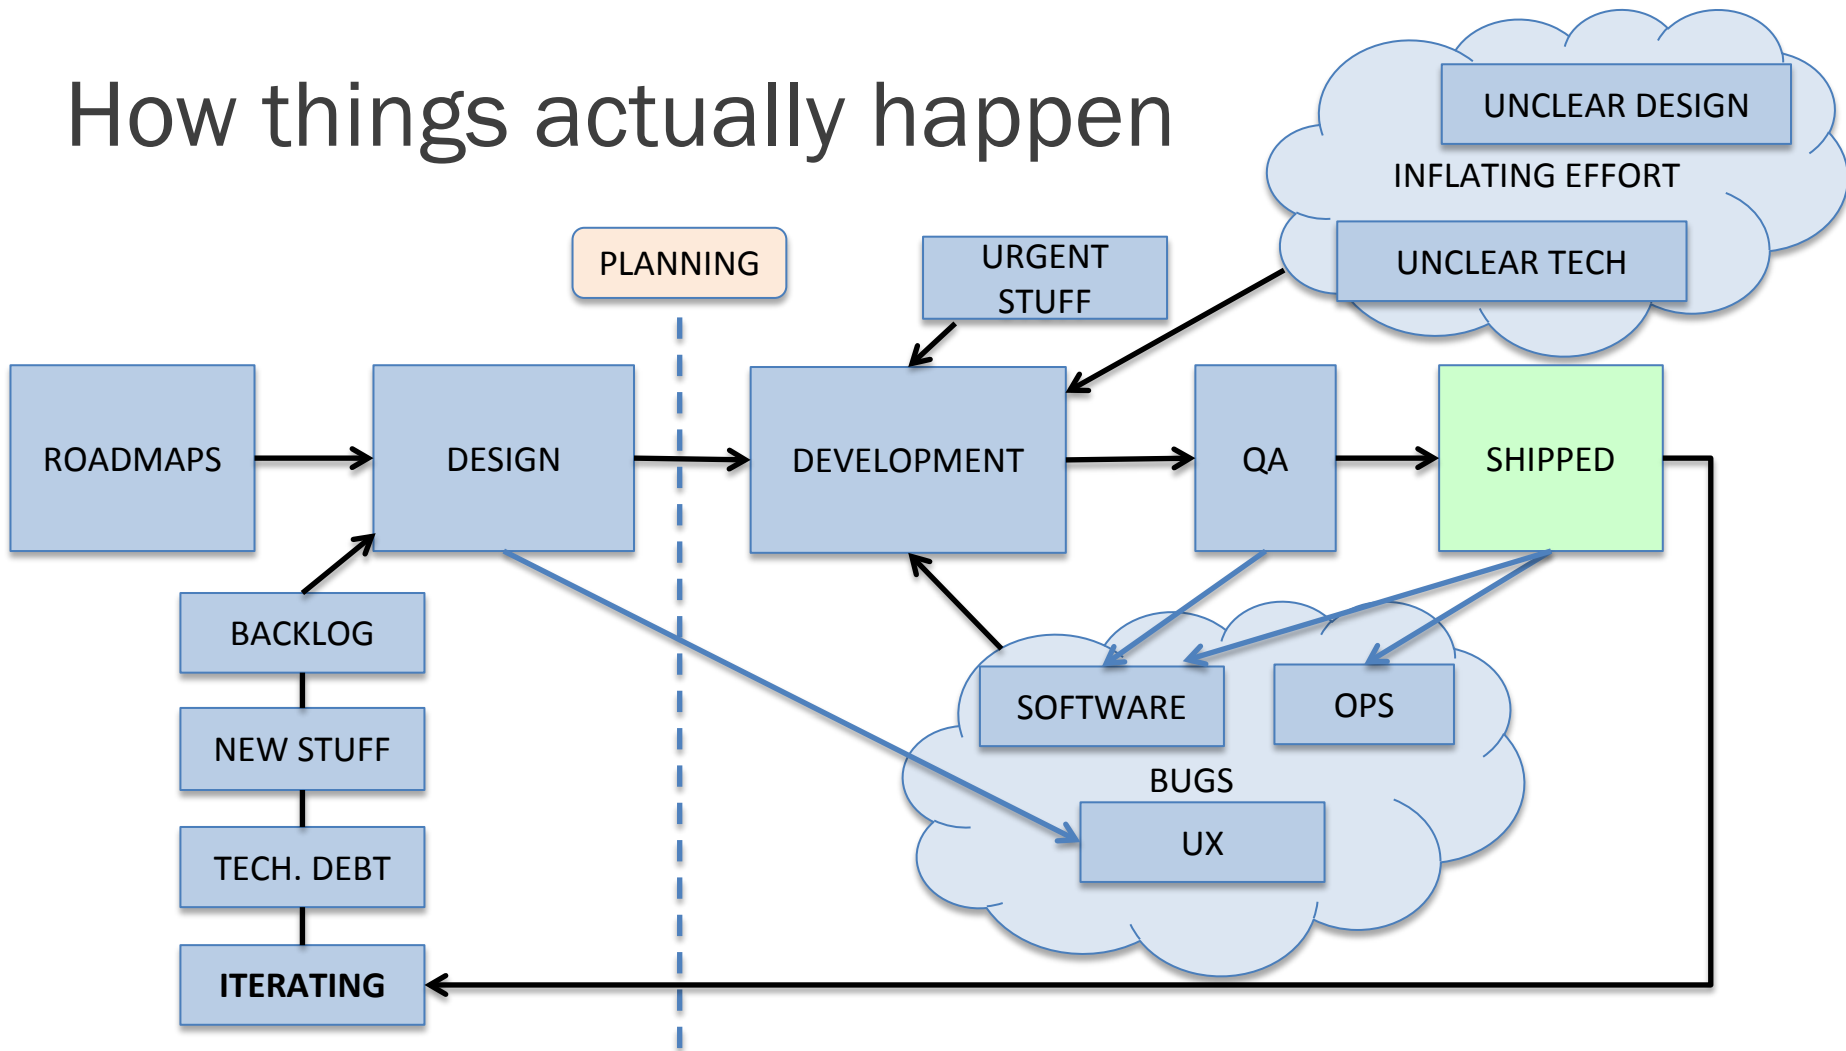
How things actually happen

UNCLEAR DESIGN
INFLATING EFFORT
UNCLEAR TECH

PLANNING

URGENT STUFF

ROADMAPS

DESIGN

DEVELOPMENT

QA

SHIPPED

BACKLOG

NEW STUFF

TECH. DEBT

ITERATING

SOFTWARE

OPS

BUGS

UX